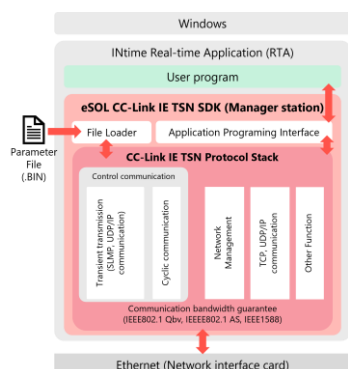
Windows

INtime Real-time Application (RTA)

User program

eSOL CC-Link IE TSN SDK (Manager station)

Parameter File (.BIN)

File Loader

Application Programing Interface

CC-Link IE TSN Protocol Stack

Control communication

Transient transmission (SLMP, UDP/IP communication)

Cyclic communication

Network Management

TCP, UDP/IP communication

Other Function

Communication bandwidth guarantee (IEEE802.1 Qbv, IEEE802.1 AS, IEEE1588)

Ethernet (Network interface card)